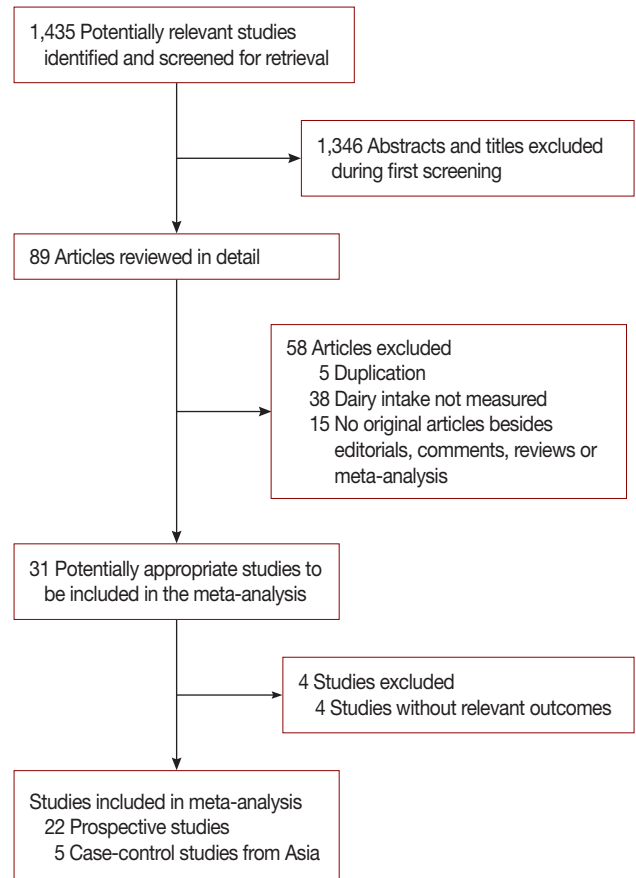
1,435 Potentially relevant studies identified and screened for retrieval

1,346 Abstracts and titles excluded during first screening

89 Articles reviewed in detail

58 Articles excluded
5 Duplication
38 Dairy intake not measured
15 No original articles besides editorials, comments, reviews or meta-analysis

31 Potentially appropriate studies to be included in the meta-analysis

4 Studies excluded
4 Studies without relevant outcomes

Studies included in meta-analysis
22 Prospective studies
5 Case-control studies from Asia